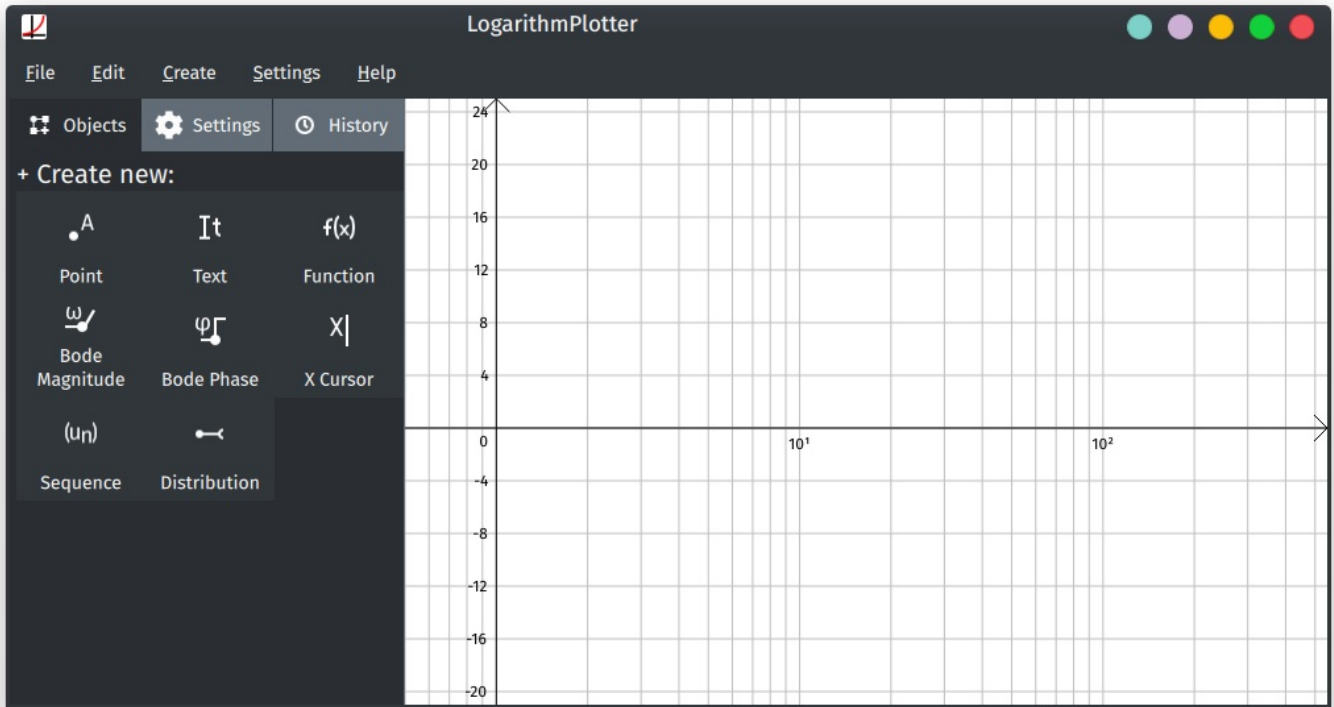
LogarithmPlotter

File Edit Create Settings Help

Objects Settings History

+ Create new:

A
Point

It
Text

f(x)
Function

ω
Bode Magnitude

φ
Bode Phase

X
X Cursor

$(u_n)$
Sequence

Distribution

24
20
16
12
8
4
0
-4
-8
-12
-16
-20

$10^1$
$10^2$